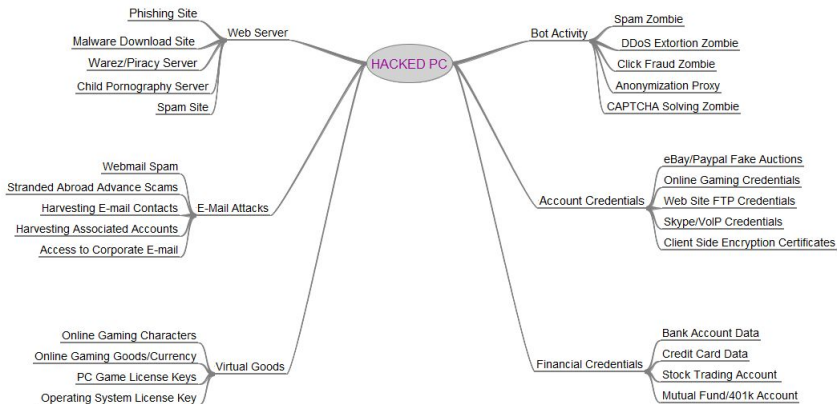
HACKED PC

Web Server
Phishing Site
Malware Download Site
Warez/Piracy Server
Child Pornography Server
Spam Site

Bot Activity
Spam Zombie
DDoS Extortion Zombie
Click Fraud Zombie
Anonymization Proxy
CAPTCHA Solving Zombie

E-Mail Attacks
Webmail Spam
Stranded Abroad Advance Scams
Harvesting E-mail Contacts
Harvesting Associated Accounts
Access to Corporate E-mail

Account Credentials
eBay/Paypal Fake Auctions
Online Gaming Credentials
Web Site FTP Credentials
Skype/VoIP Credentials
Client Side Encryption Certificates

Virtual Goods
Online Gaming Characters
Online Gaming Goods/Currency
PC Game License Keys
Operating System License Key

Financial Credentials
Bank Account Data
Credit Card Data
Stock Trading Account
Mutual Fund/401k Account